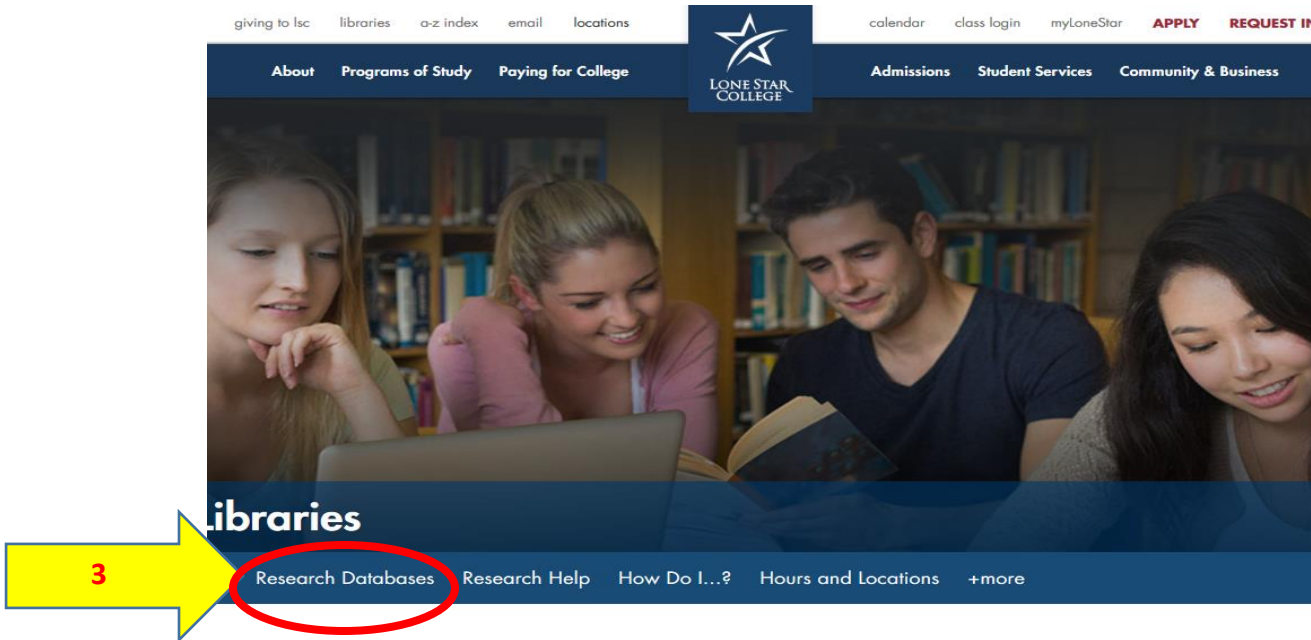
giving to lsc libraries a-z index email locations

calendar class login myLoneStar APPLY REQUEST IN

About Programs of Study Paying for College

LONE STAR COLLEGE

Admissions Student Services Community & Business

ibraries

3

Research Databases Research Help How Do I...? Hours and Locations +more